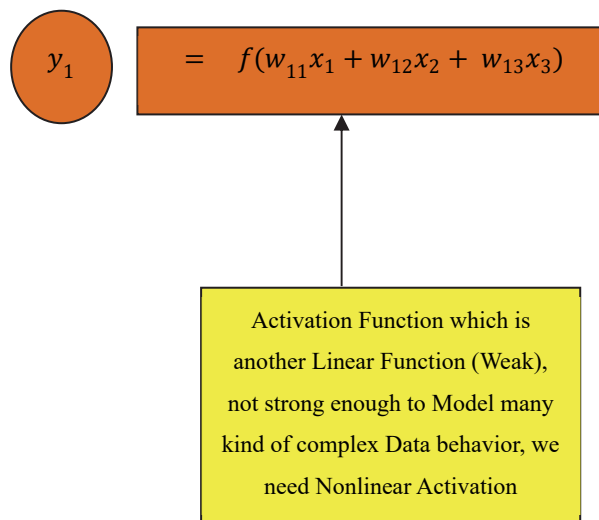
$y_1$

$= \quad f(w_{11}x_1 + w_{12}x_2 + w_{13}x_3)$

Activation Function which is another Linear Function (Weak), not strong enough to Model many kind of complex Data behavior, we need Nonlinear Activation